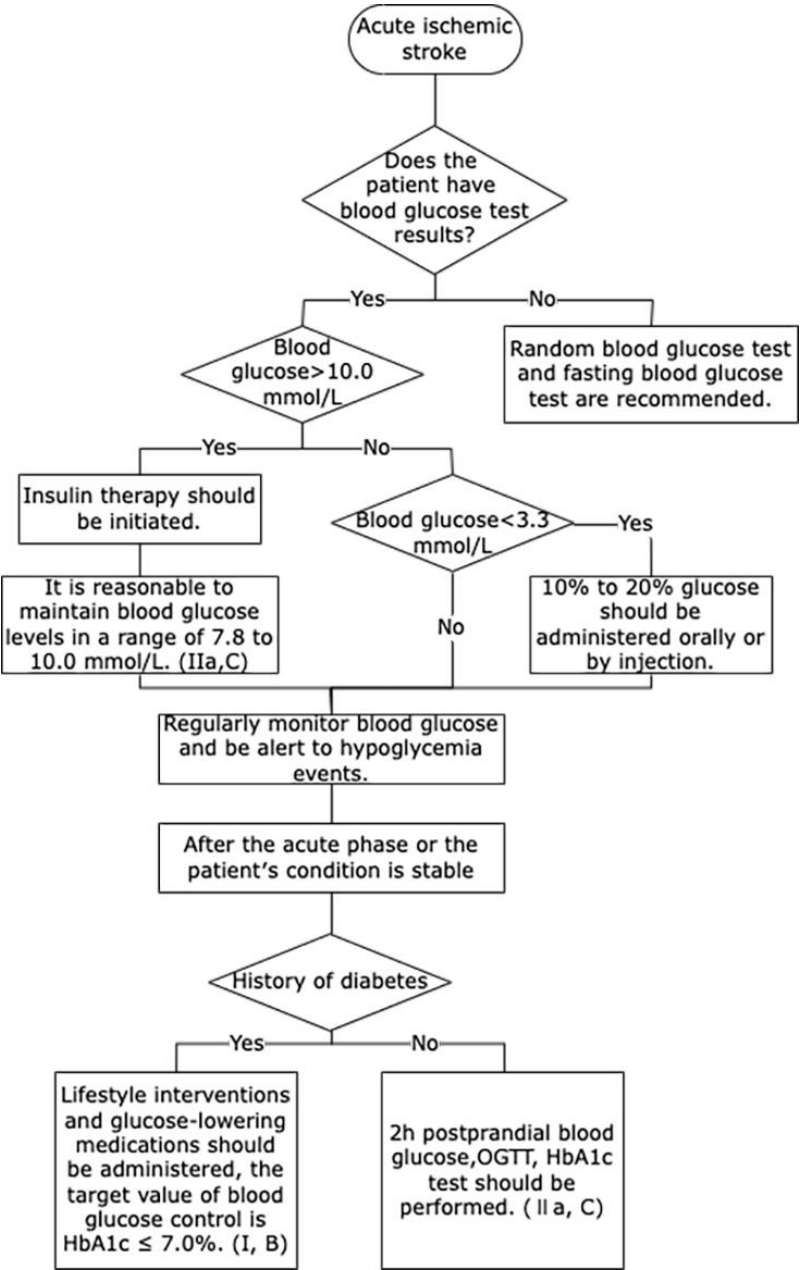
Acute ischemic stroke

Does the patient have blood glucose test results?

Yes

No

Random blood glucose test and fasting blood glucose test are recommended.

Blood glucose>10.0 mmol/L

Yes

No

Insulin therapy should be initiated.

Blood glucose<3.3 mmol/L

Yes

It is reasonable to maintain blood glucose levels in a range of 7.8 to 10.0 mmol/L. (IIa,C)

No

10% to 20% glucose should be administered orally or by injection.

Regularly monitor blood glucose and be alert to hypoglycemia events.

After the acute phase or the patient's condition is stable

History of diabetes

Yes

No

Lifestyle interventions and glucose-lowering medications should be administered, the target value of blood glucose control is HbA1c ≤ 7.0%. (I, B)

2h postprandial blood glucose,OGTT, HbA1c test should be performed. ( Ⅱa, C)